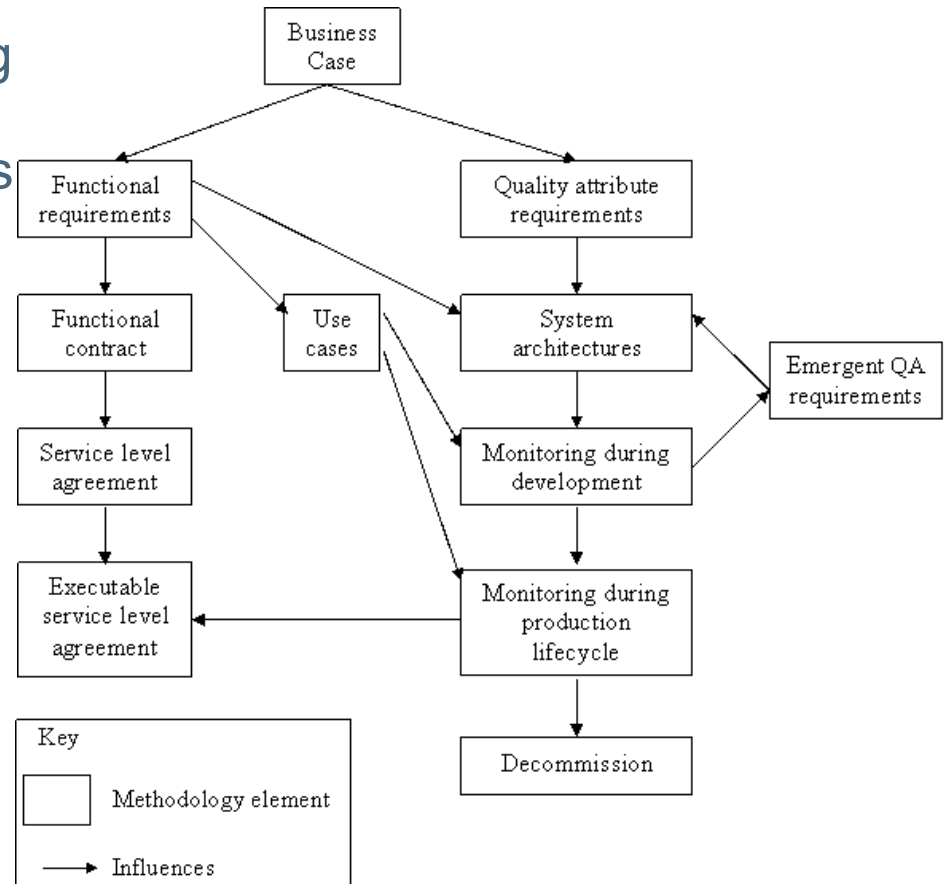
g

s

Business Case

Functional requirements

Quality attribute requirements

Functional contract

Use cases

System architectures

Emergent QA requirements

Service level agreement

Monitoring during development

Executable service level agreement

Monitoring during production lifecycle

Decommission

Key

Methodology element

Influences